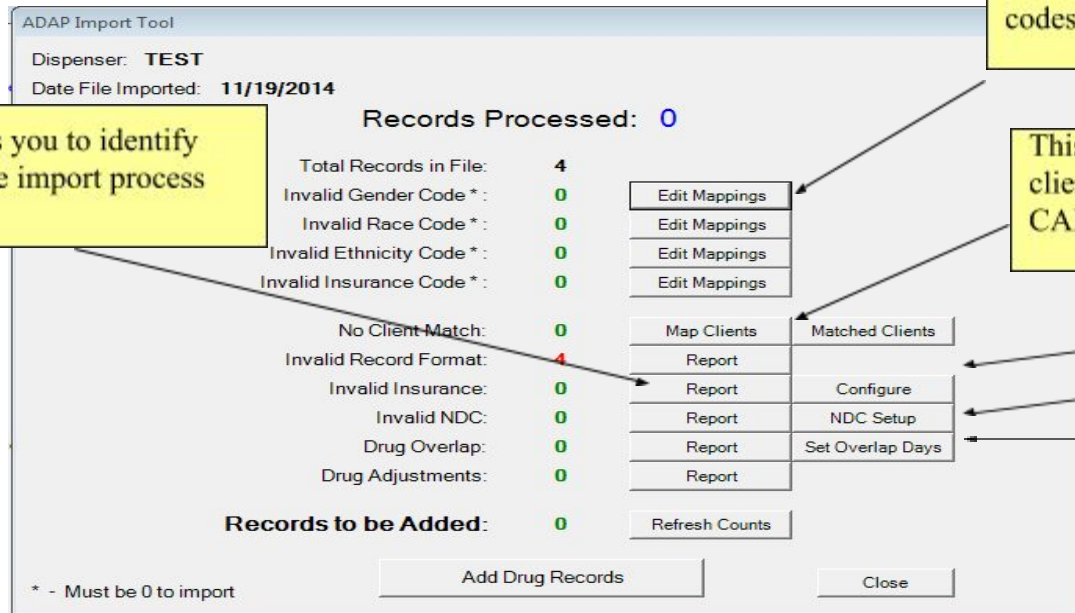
ADAP Import Tool

Dispenser: TEST

Date File Imported: 11/19/2014

Records Processed: 0

s you to identify
e import process

codes

Thi
clie
CA

Total Records in File: 4

Invalid Gender Code * : 0 Edit Mappings

Invalid Race Code * : 0 Edit Mappings

Invalid Ethnicity Code * : 0 Edit Mappings

Invalid Insurance Code * : 0 Edit Mappings

No Client Match: 0 Map Clients Matched Clients

Invalid Record Format: 4 Report

Invalid Insurance: 0 Report Configure

Invalid NDC: 0 Report NDC Setup

Drug Overlap: 0 Report Set Overlap Days

Drug Adjustments: 0 Report

Records to be Added: 0 Refresh Counts

Add Drug Records

Close

* - Must be 0 to import